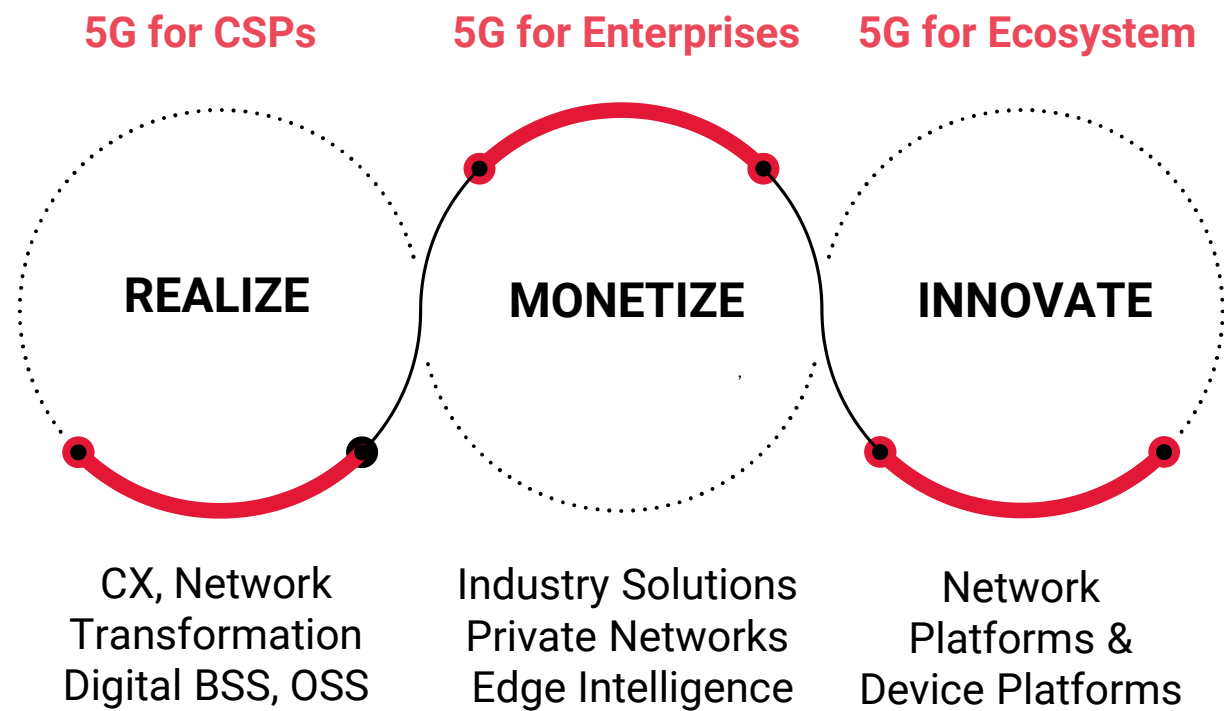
5G for CSPs

5G for Enterprises

5G for Ecosystem

REALIZE

MONETIZE

INNOVATE

CX, Network Transformation Digital BSS, OSS

Industry Solutions Private Networks Edge Intelligence

Network Platforms & Device Platforms